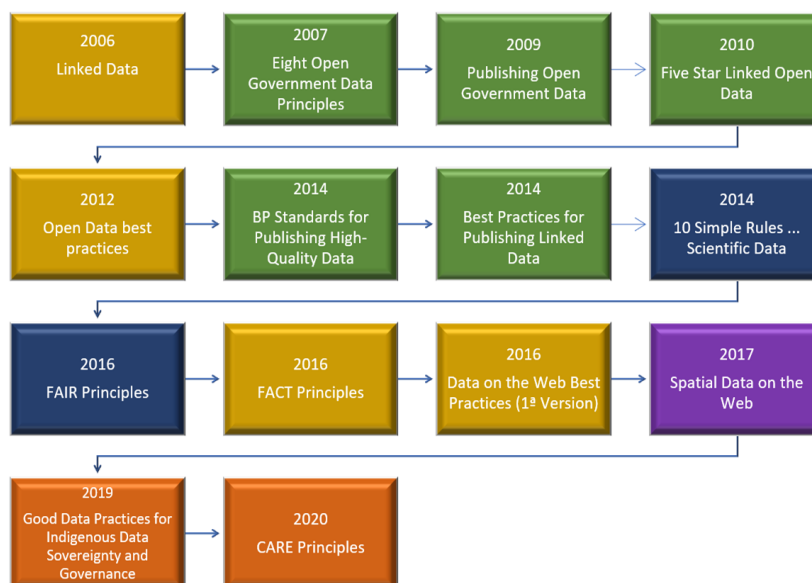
2006
Linked Data

2007
Eight Open Government Data Principles

2009
Publishing Open Government Data

2010
Five Star Linked Open Data

2012
Open Data best practices

2014
BP Standards for Publishing High-Quality Data

2014
Best Practices for Publishing Linked Data

2014
10 Simple Rules ... Scientific Data

2016
FAIR Principles

2016
FACT Principles

2016
Data on the Web Best Practices (1ª Version)

2017
Spatial Data on the Web

2019
Good Data Practices for Indigenous Data Sovereignty and Governance

2020
CARE Principles